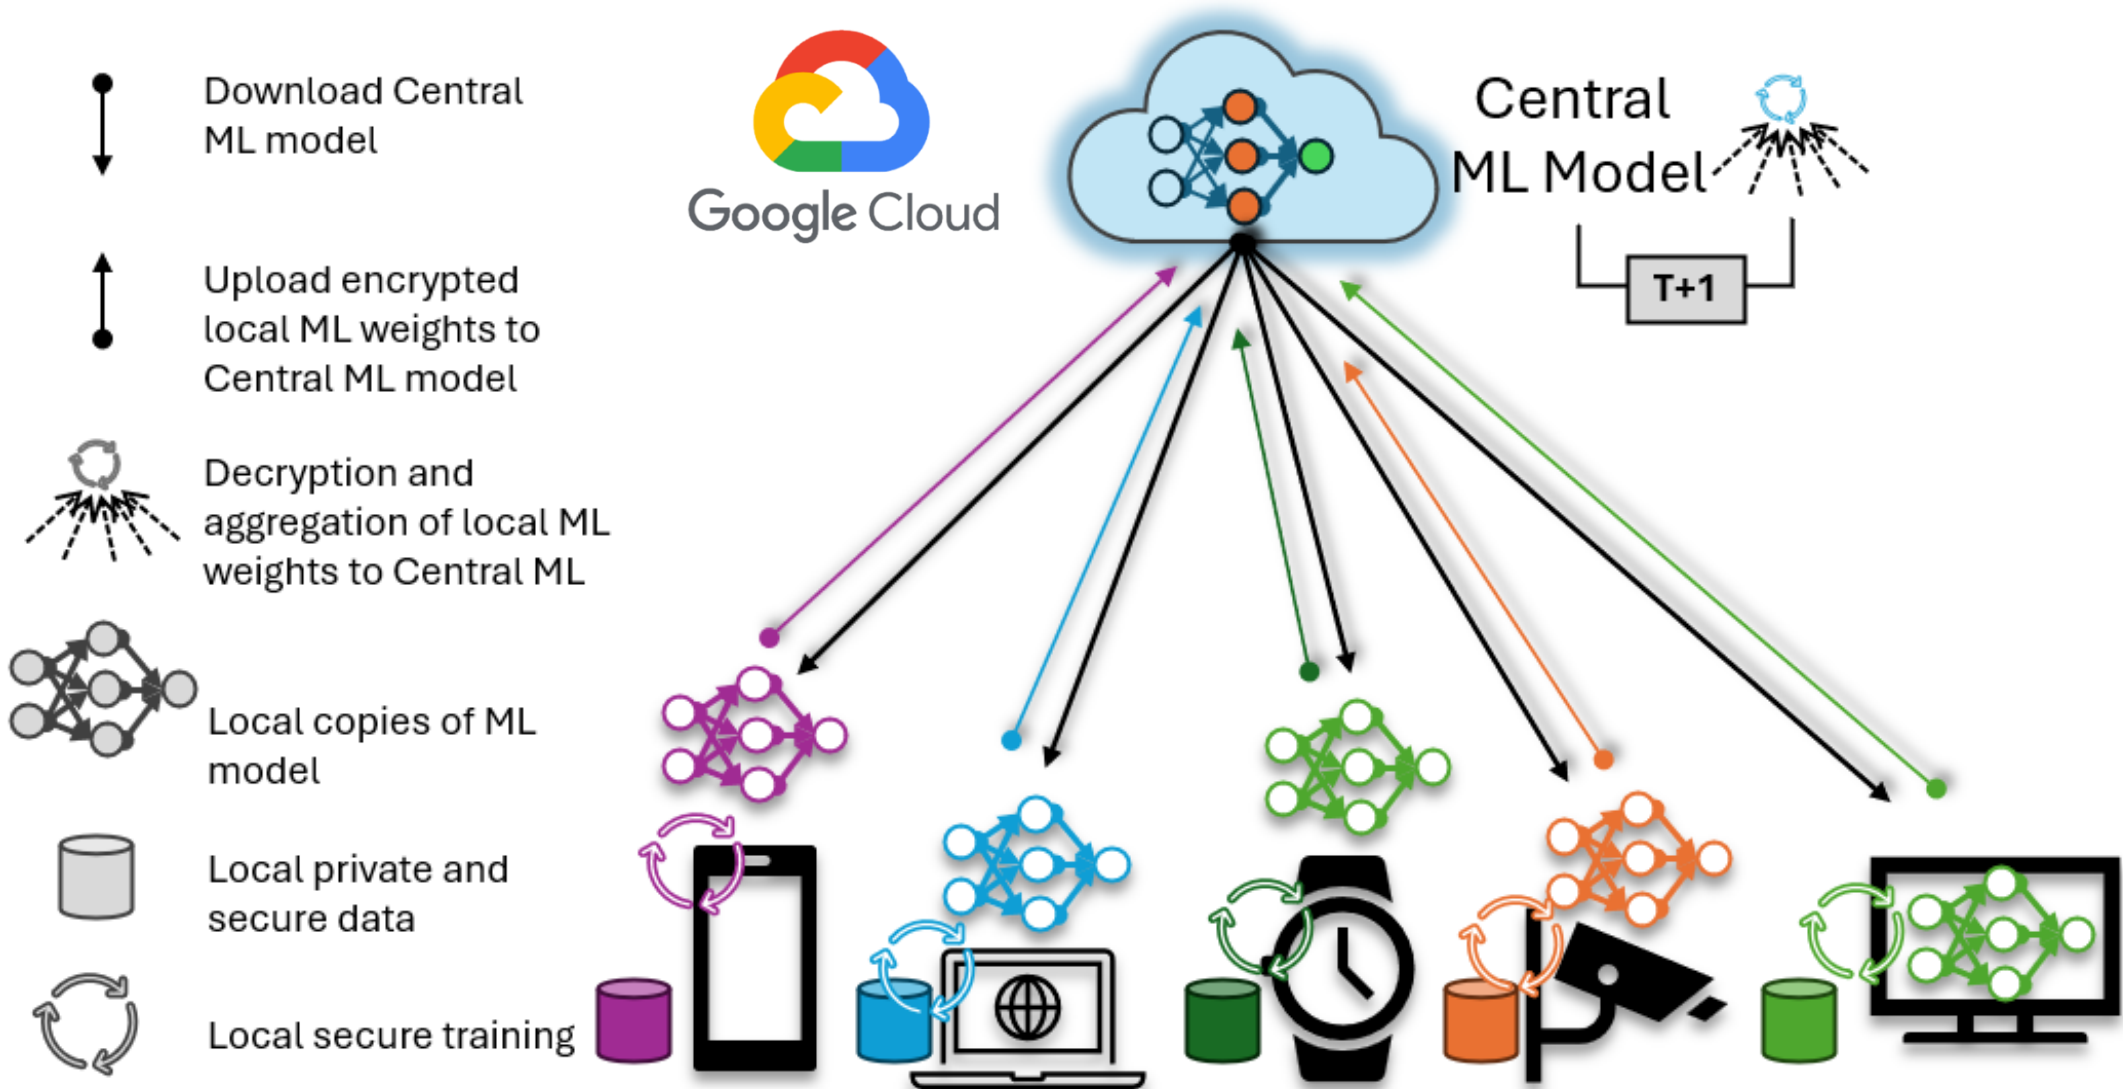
Download Central ML model

Upload encrypted local ML weights to Central ML model

Decryption and aggregation of local ML weights to Central ML

Local copies of ML model

Local private and secure data

Local secure training

Google Cloud

Central ML Model

T+1